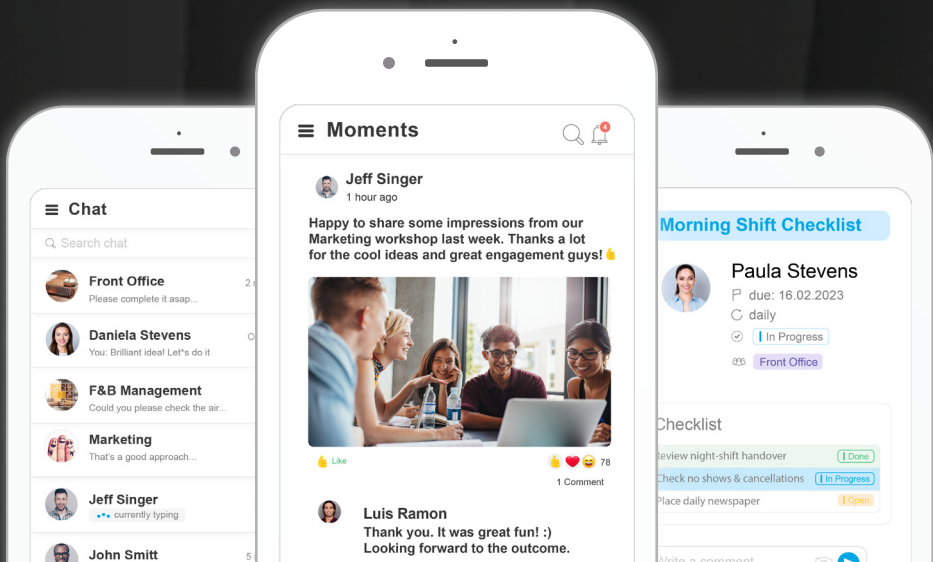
Chat

Search chat

Front Office
Please complete it asap...
2 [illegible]

Daniela Stevens
You: Brilliant idea! Let*s do it
O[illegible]

F&B Management
Could you please check the air...

Marketing
That's a good approach...

Jeff Singer
currently typing

John Smitt
5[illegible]

Moments

4

Jeff Singer
1 hour ago

Happy to share some impressions from our Marketing workshop last week. Thanks a lot for the cool ideas and great engagement guys!

Like

78

1 Comment

Luis Ramon
Thank you. It was great fun! :)
Looking forward to the outcome.

Morning Shift Checklist

Paula Stevens
due: 16.02.2023
daily
In Progress
Front Office

Checklist
Review night-shift handover | Done
Check no shows & cancellations | In Progress
Place daily newspaper | Open

Write a comment